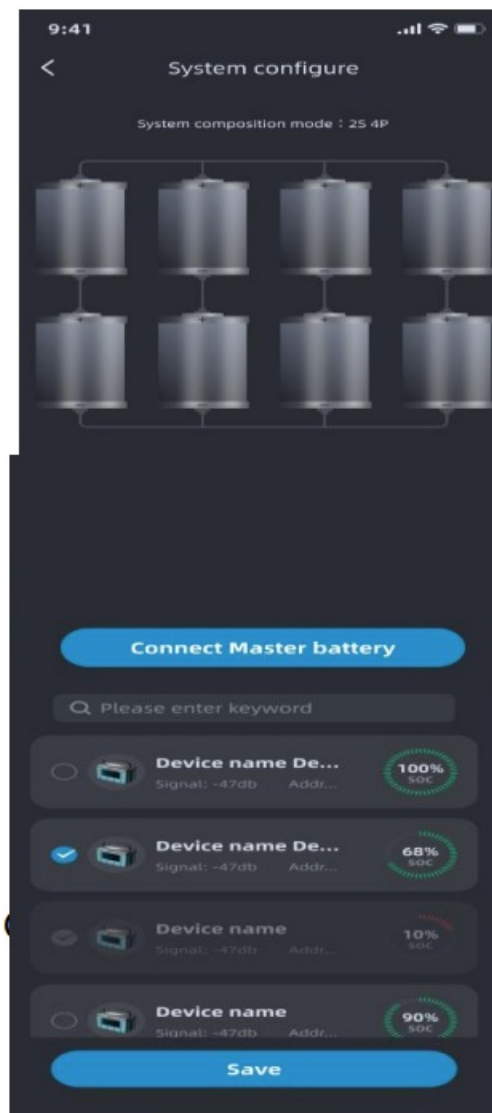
9:41

<

System configure

System composition mode : 2S 4P

Connect Master battery

Please enter keyword

Device name De...
Signal: -47db Addr...
100%
SOC

Device name De...
Signal: -47db Addr...
68%
SOC

Device name
Signal: -47db Addr...
10%
SOC

Device name
Signal: -47db Addr...
90%
SOC

Save